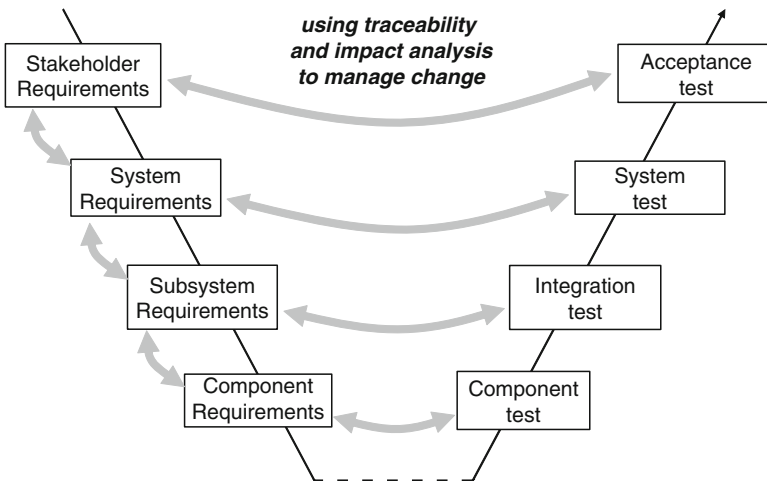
using traceability and impact analysis to manage change

Stakeholder Requirements

Acceptance test

System Requirements

System test

Subsystem Requirements

Integration test

Component Requirements

Component test